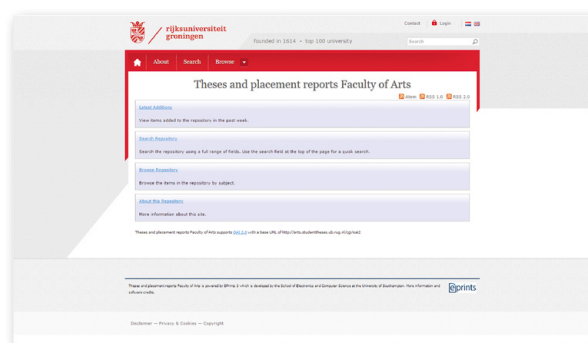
rijksuniversiteit groningen

founded in 1614 • top 100 university

Contact Login

Search

About Search Browse

Theses and placement reports Faculty of Arts

Atom RSS 1.0 RSS 2.0

Latest Additions

View items added to the repository in the past week.

Search Repository

Search the repository using a full range of fields. Use the search field at the top of the page for a quick search.

Browse Repository

Browse the items in the repository by subject.

About this Repository

More information about this site.

Theses and placement reports Faculty of Arts supports OAI 2.0 with a base URL of http://arts.studenttheses.ub.rug.nl/cgi/oai2

Theses and placement reports Faculty of Arts is powered by EPrints 3 which is developed by the School of Electronics and Computer Science at the University of Southampton. More information and software credits.

eprints

Disclaimer — Privacy & Cookies — Copyright